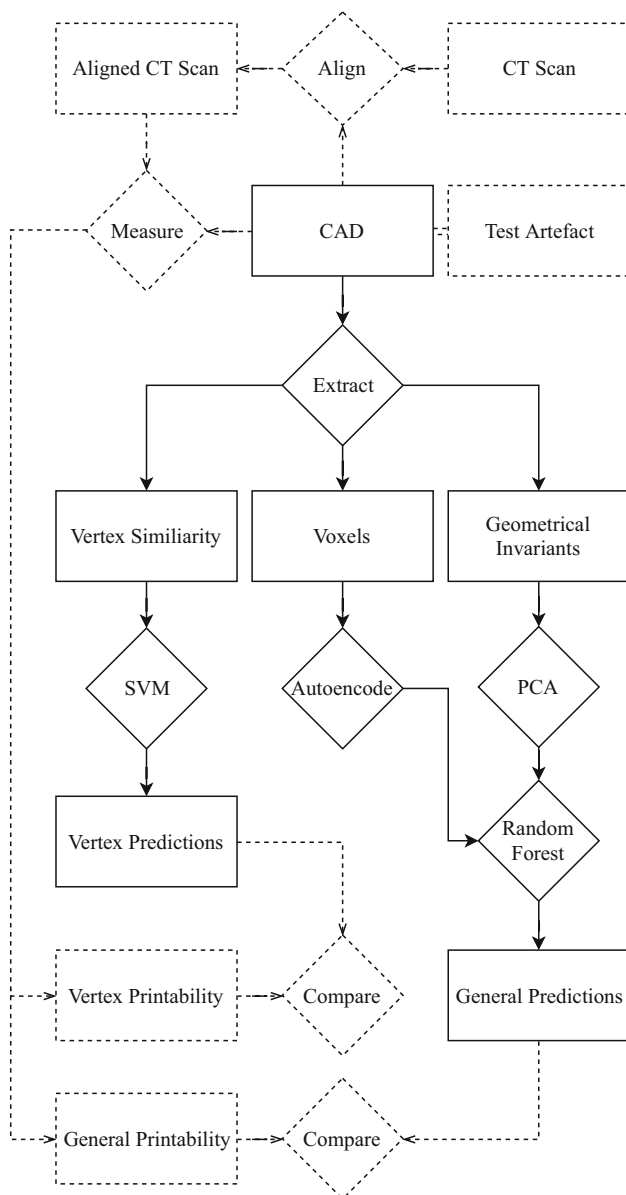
Aligned CT Scan

Align

CT Scan

Measure

CAD

Test Artefact

Extract

Vertex Similiarity

Voxels

Geometrical Invariants

SVM

Autoencode

PCA

Vertex Predictions

Random Forest

Vertex Printability

Compare

General Predictions

General Printability

Compare